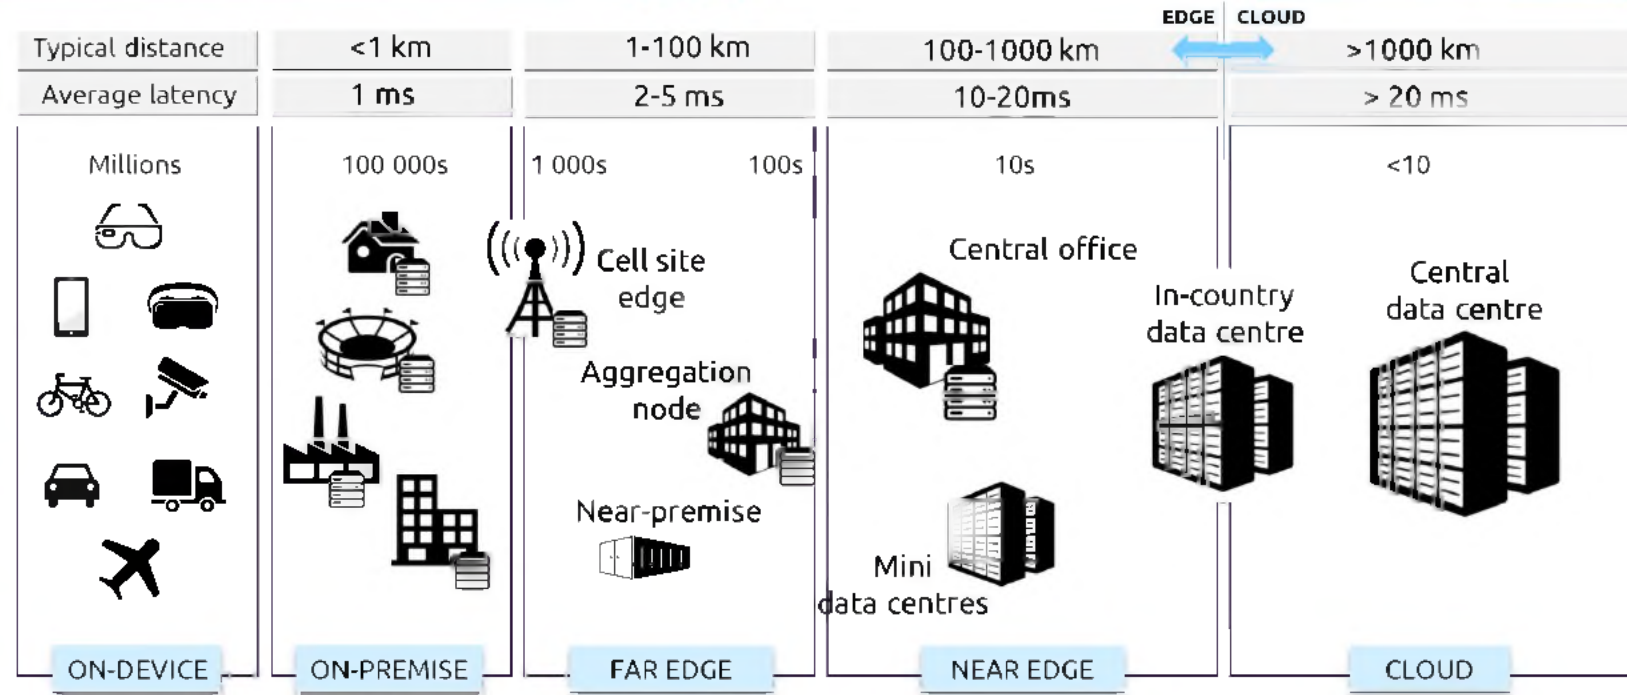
EDGE CLOUD

| Typical distance | <1 km | 1-100 km | 100-1000 km | >1000 km |
|---|---|---|---|---|
| Average latency | 1 ms | 2-5 ms | 10-20ms | > 20 ms |

Millions

100 000s

1 000s 100s

10s

<10

Cell site edge

Aggregation node

Near-premise

Central office

Mini data centres

In-country data centre

Central data centre

ON-DEVICE

ON-PREMISE

FAR EDGE

NEAR EDGE

CLOUD